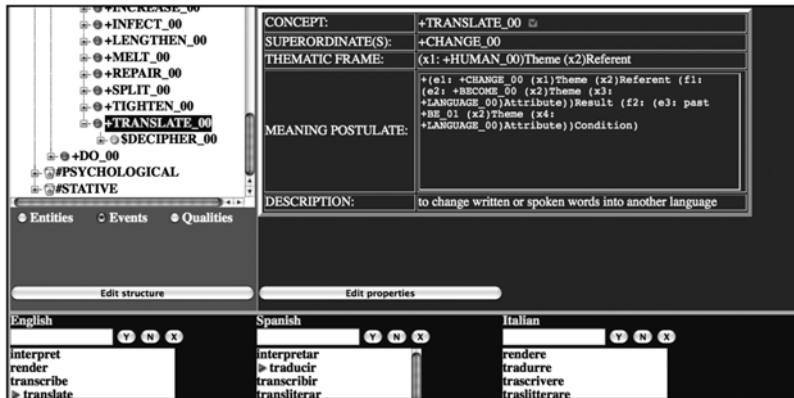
+INCREASE_00
+INFECT_00
+LENGTHEN_00
+MELT_00
+REPAIR_00
+SPLIT_00
+TIGHTEN_00
+TRANSLATE_00
$DECIPHER_00
+DO_00
#PSYCHOLOGICAL
#STATIVE

Entities Events Qualities

Edit structure

| CONCEPT: | +TRANSLATE_00 |
|---|---|
| SUPERORDINATE(S): | +CHANGE_00 |
| THEMATIC FRAME: | (x1: +HUMAN_00)Theme (x2)Referent |
| MEANING POSTULATE: | +(e1: +CHANGE_00 (x1)Theme (x2)Referent (f1: (e2: +BECOME_00 (x2)Theme (x3: +LANGUAGE_00)Attribute))Result (f2: (e3: past +BE_01 (x2)Theme (x4: +LANGUAGE_00)Attribute))Condition) |
| DESCRIPTION: | to change written or spoken words into another language |

Edit properties

English
Y N X
interpret
render
transcribe
▶ translate

Spanish
Y N X
interpretar
▶ traducir
transcribir
transliterar

Italian
Y N X
rendere
tradurre
trascrivere
traslitterare